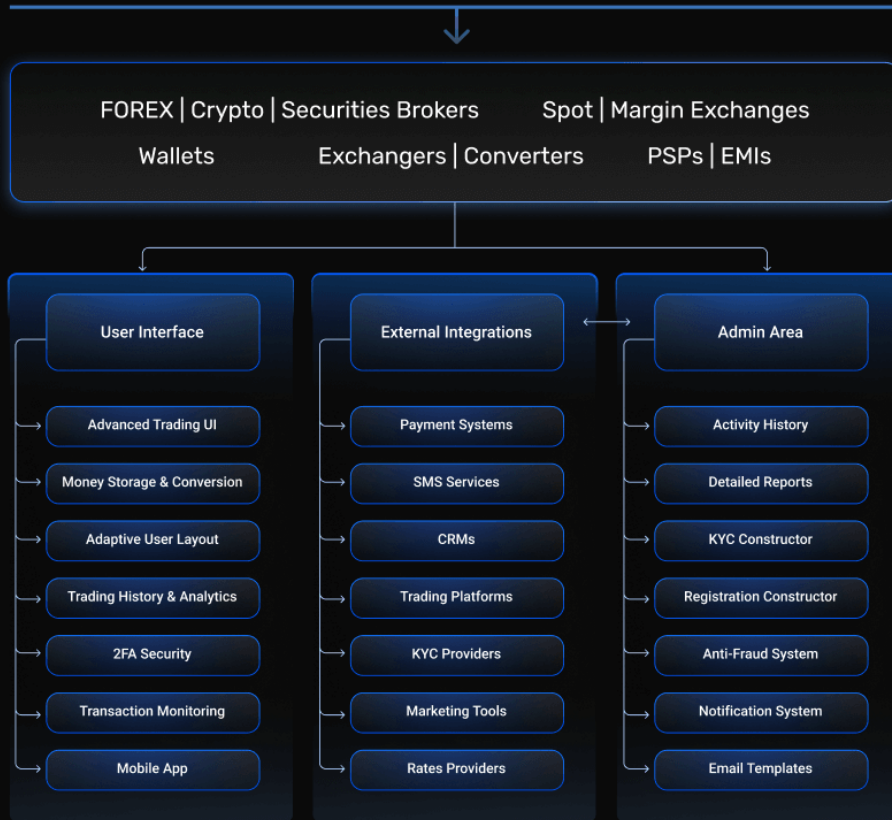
FOREX | Crypto | Securities Brokers
Spot | Margin Exchanges
Wallets
Exchangers | Converters
PSPs | EMIs

User Interface

Advanced Trading UI

Money Storage & Conversion

Adaptive User Layout

Trading History & Analytics

2FA Security

Transaction Monitoring

Mobile App

External Integrations

Payment Systems

SMS Services

CRMs

Trading Platforms

KYC Providers

Marketing Tools

Rates Providers

Admin Area

Activity History

Detailed Reports

KYC Constructor

Registration Constructor

Anti-Fraud System

Notification System

Email Templates